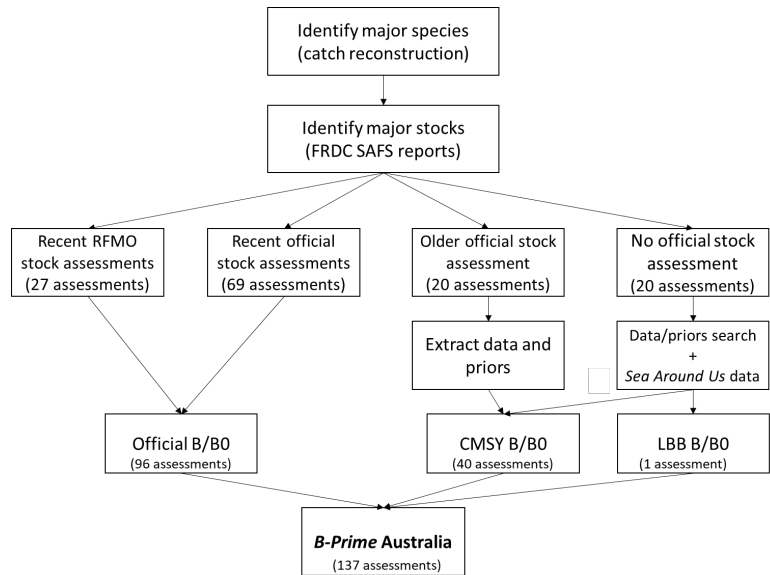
Identify major species (catch reconstruction)

Identify major stocks (FRDC SAFS reports)

Recent RFMO stock assessments (27 assessments)

Recent official stock assessments (69 assessments)

Older official stock assessment (20 assessments)

No official stock assessment (20 assessments)

Extract data and priors

Data/priors search + Sea Around Us data

Official B/B0 (96 assessments)

CMSY B/B0 (40 assessments)

LBB B/B0 (1 assessment)

B-Prime Australia (137 assessments)